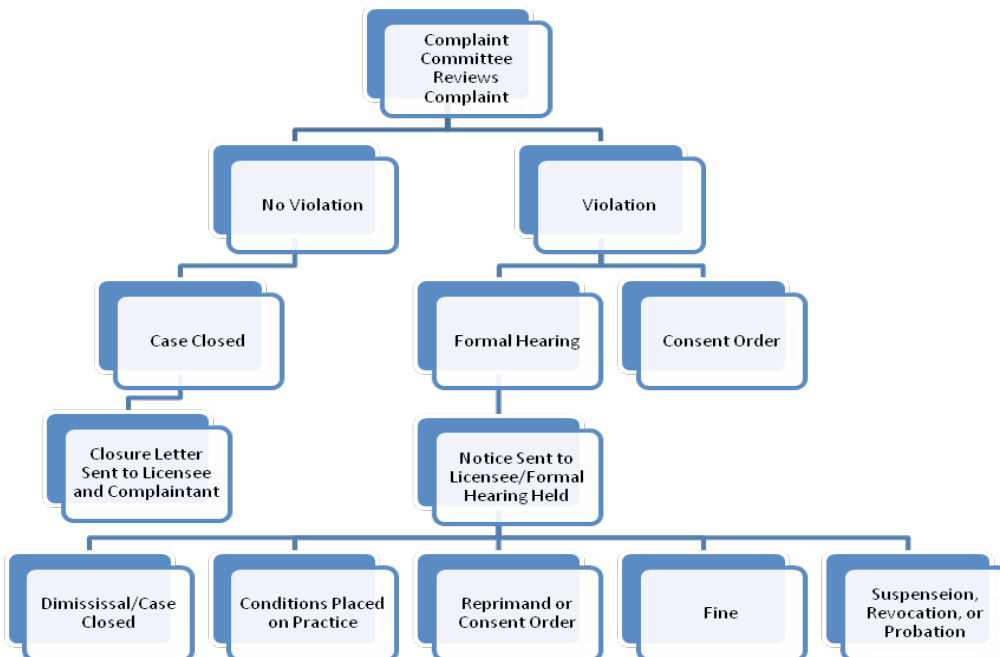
Complaint Committee Reviews Complaint

No Violation

Violation

Case Closed

Formal Hearing

Consent Order

Closure Letter Sent to Licensee and Complaintant

Notice Sent to Licensee/Formal Hearing Held

Dimississal/Case Closed

Conditions Placed on Practice

Reprimand or Consent Order

Fine

Suspenseion, Revocation, or Probation